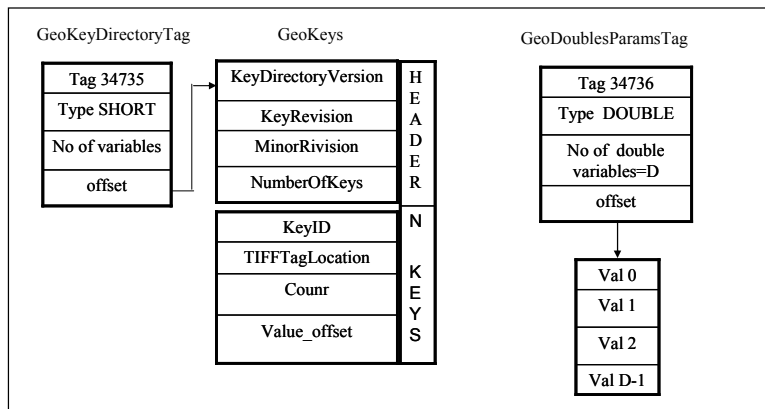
GeoKeyDirectoryTag

Tag 34735
Type SHORT
No of variables
offset

GeoKeys

KeyDirectoryVersion
KeyRevision
MinorRivision
NumberOfKeys

HEADER

KeyID
TIFFTagLocation
Counr
Value_offset

N KEYS

GeoDoublesParamsTag

Tag 34736
Type DOUBLE
No of double variables=D
offset

Val 0
Val 1
Val 2
Val D-1